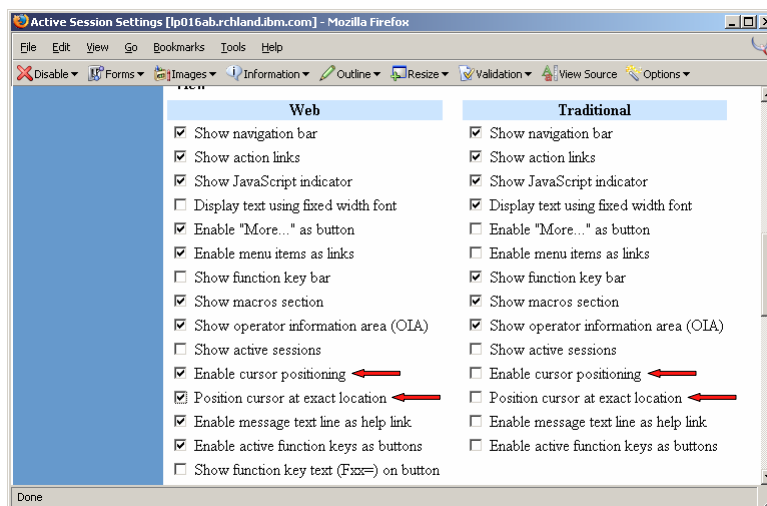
Active Session Settings [lp016ab.rchland.ibm.com] - Mozilla Firefox

File Edit View Go Bookmarks Tools Help

Disable Forms Images Information Outline Resize Validation View Source Options

| Web | Traditional |
|---|---|
| ☑ Show navigation bar | ☑ Show navigation bar |
| ☑ Show action links | ☑ Show action links |
| ☑ Show JavaScript indicator | ☑ Show JavaScript indicator |
| ☐ Display text using fixed width font | ☑ Display text using fixed width font |
| ☑ Enable "More..." as button | ☐ Enable "More..." as button |
| ☑ Enable menu items as links | ☐ Enable menu items as links |
| ☐ Show function key bar | ☑ Show function key bar |
| ☑ Show macros section | ☑ Show macros section |
| ☑ Show operator information area (OIA) | ☑ Show operator information area (OIA) |
| ☐ Show active sessions | ☐ Show active sessions |
| ☑ Enable cursor positioning | ☐ Enable cursor positioning |
| ☑ Position cursor at exact location | ☐ Position cursor at exact location |
| ☑ Enable message text line as help link | ☐ Enable message text line as help link |
| ☑ Enable active function keys as buttons | ☐ Enable active function keys as buttons |
| ☐ Show function key text (Fxx=) on button | |

Done